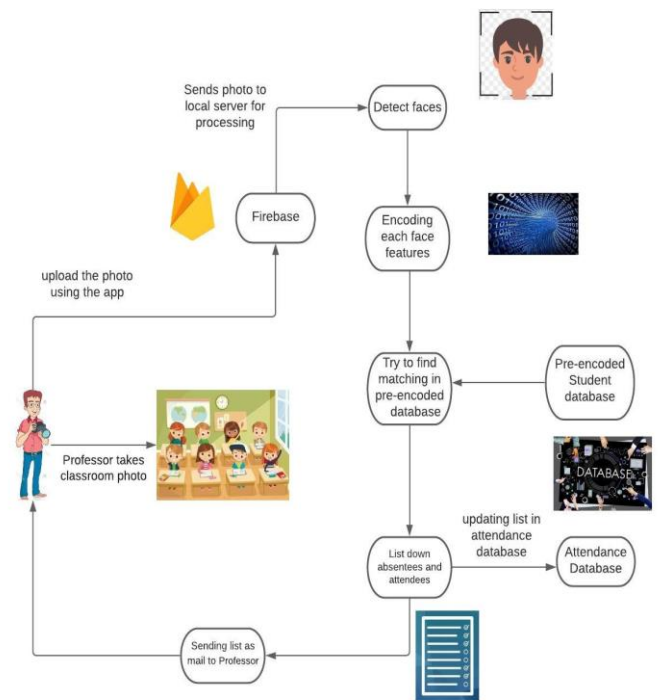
Sends photo to local server for processing

Detect faces

Firebase

Encoding each face features

upload the photo using the app

Try to find matching in pre-encoded database

Pre-encoded Student database

Professor takes classroom photo

DATABASE

updating list in attendance database

List down absentees and attendees

Attendance Database

Sending list as mail to Professor